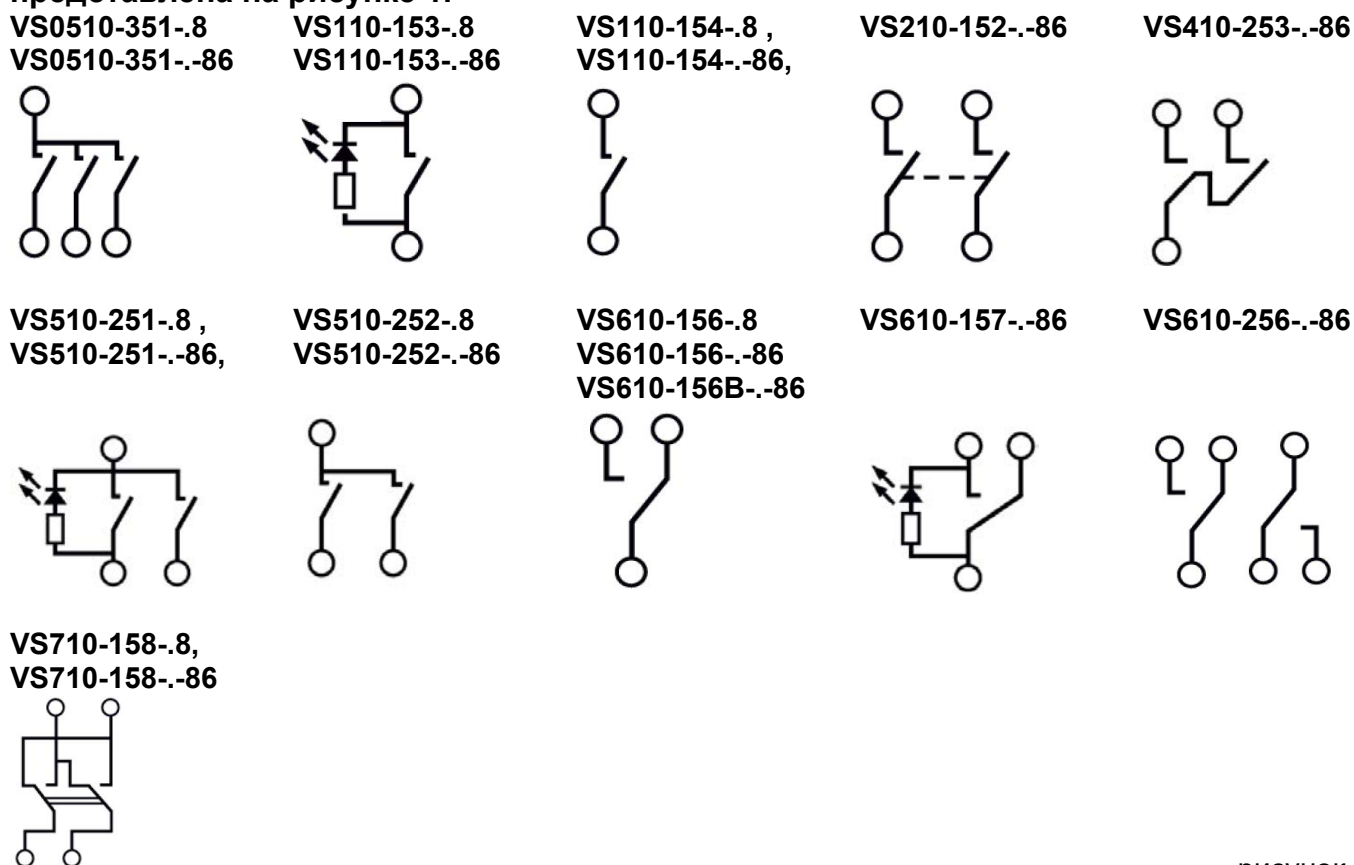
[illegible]

VS0510-351-.8
VS0510-351-.-86

VS110-153-.8
VS110-153-.-86

VS110-154-.8 ,
VS110-154-.-86,

VS210-152-.-86

VS410-253-.-86

VS510-251-.8 ,
VS510-251-.-86,

VS510-252-.8
VS510-252-.-86

VS610-156-.8
VS610-156-.-86
VS610-156B-.-86

VS610-157-.-86

VS610-256-.-86

VS710-158-.8,
VS710-158-.-86

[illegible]